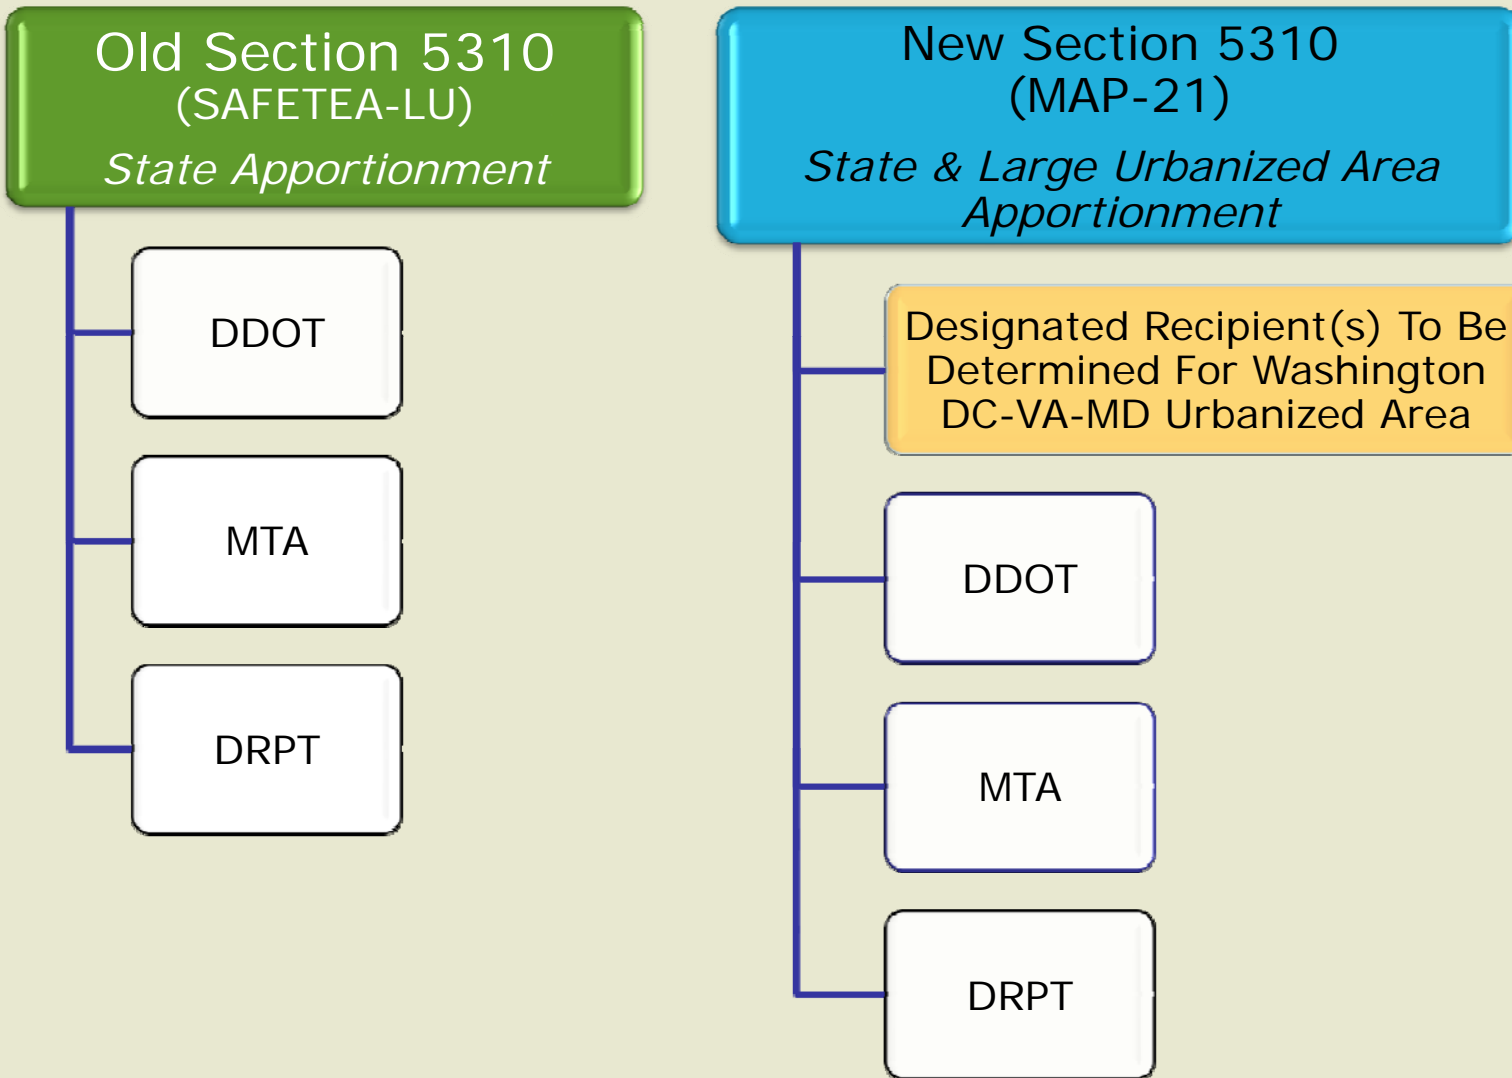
Old Section 5310
(SAFETEA-LU)
State Apportionment

DDOT

MTA

DRPT

New Section 5310
(MAP-21)
State & Large Urbanized Area Apportionment

Designated Recipient(s) To Be Determined For Washington DC-VA-MD Urbanized Area

DDOT

MTA

DRPT